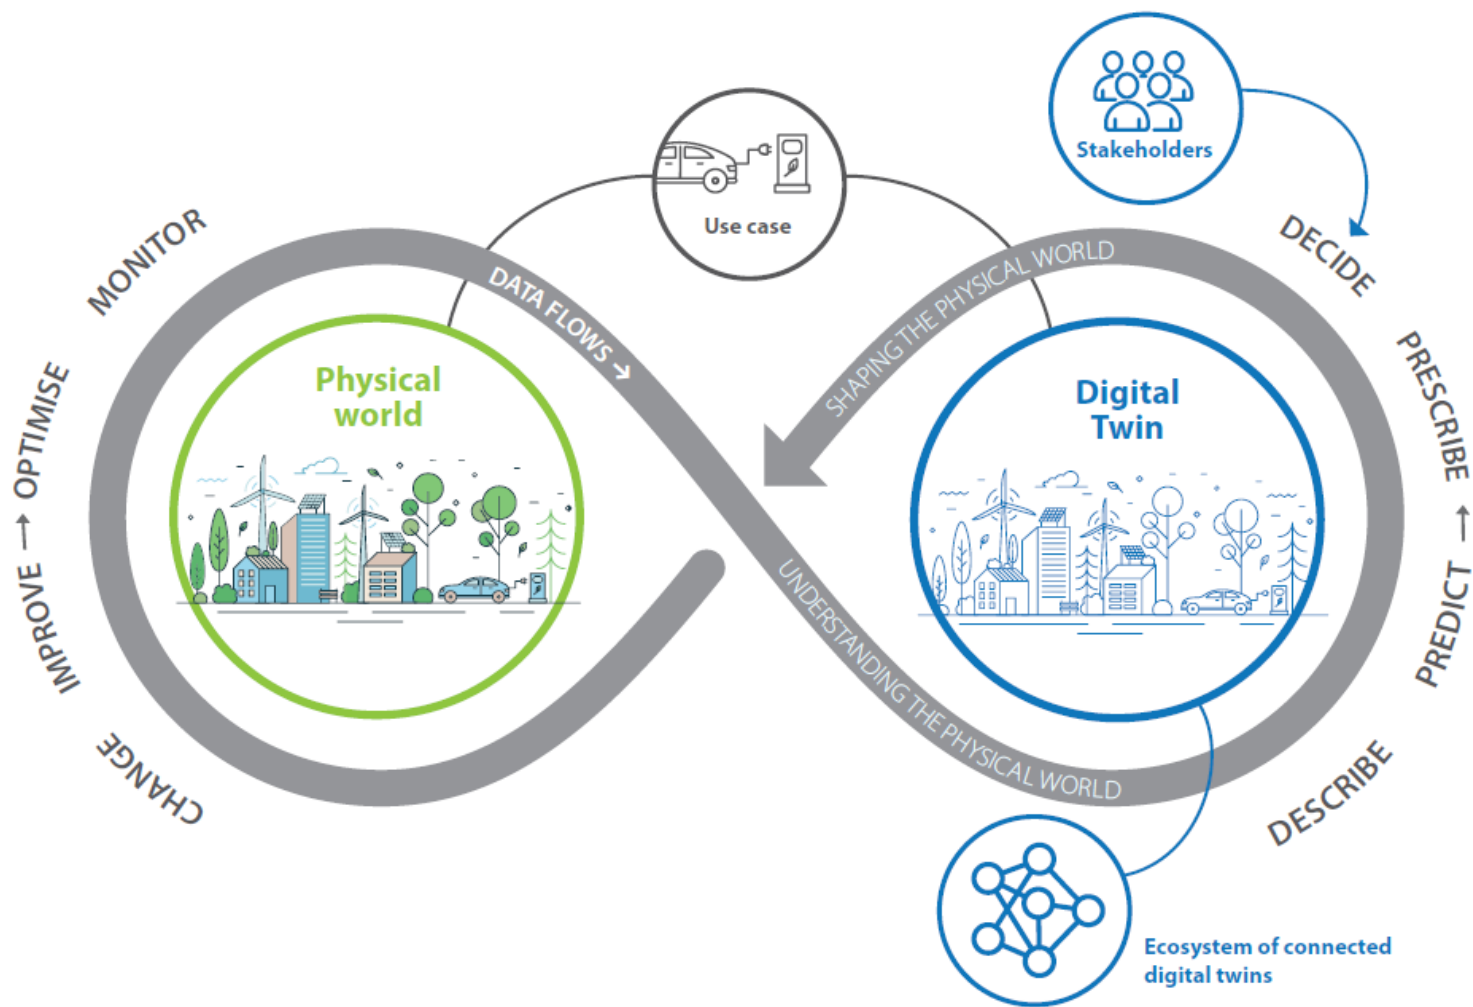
Stakeholders

Use case

MONITOR

DATA FLOWS →

SHAPING THE PHYSICAL WORLD

DECIDE

PRESCRIBE

Physical world

Digital Twin

IMPROVE → OPTIMISE

← PREDICT

UNDERSTANDING THE PHYSICAL WORLD

CHANGE

DESCRIBE

Ecosystem of connected digital twins